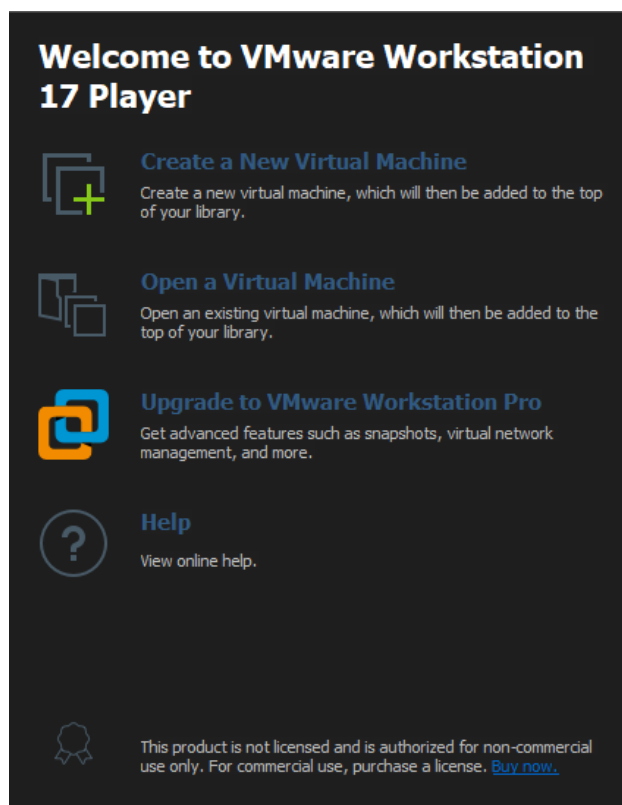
Welcome to VMware Workstation 17 Player

Create a New Virtual Machine
Create a new virtual machine, which will then be added to the top of your library.

Open a Virtual Machine
Open an existing virtual machine, which will then be added to the top of your library.

Upgrade to VMware Workstation Pro
Get advanced features such as snapshots, virtual network management, and more.

Help
View online help.

This product is not licensed and is authorized for non-commercial use only. For commercial use, purchase a license. Buy now.